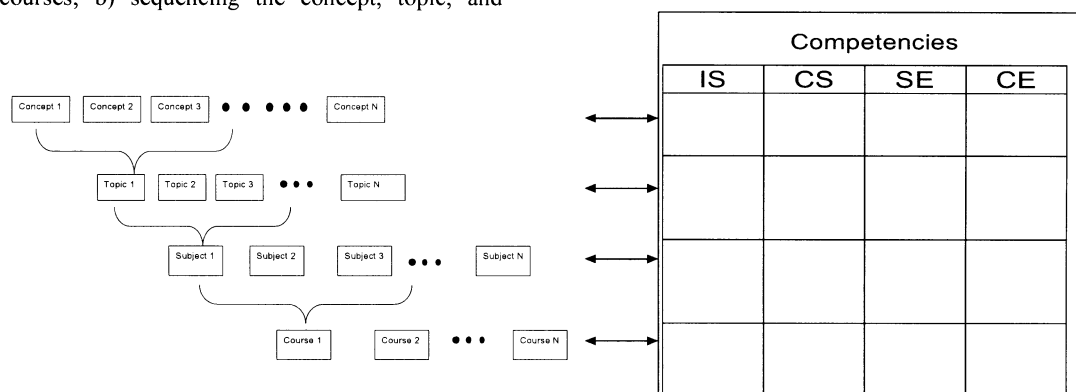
courses, b) sequencing the concept, topic, and

Concept 1 Concept 2 Concept 3 Concept N

Topic 1 Topic 2 Topic 3 Topic N

Subject 1 Subject 2 Subject 3 Subject N

Course 1 Course 2 Course N

Competencies

| IS | CS | SE | CE |
|---|---|---|---|
| | | | |
| | | | |
| | | | |
| | | | |